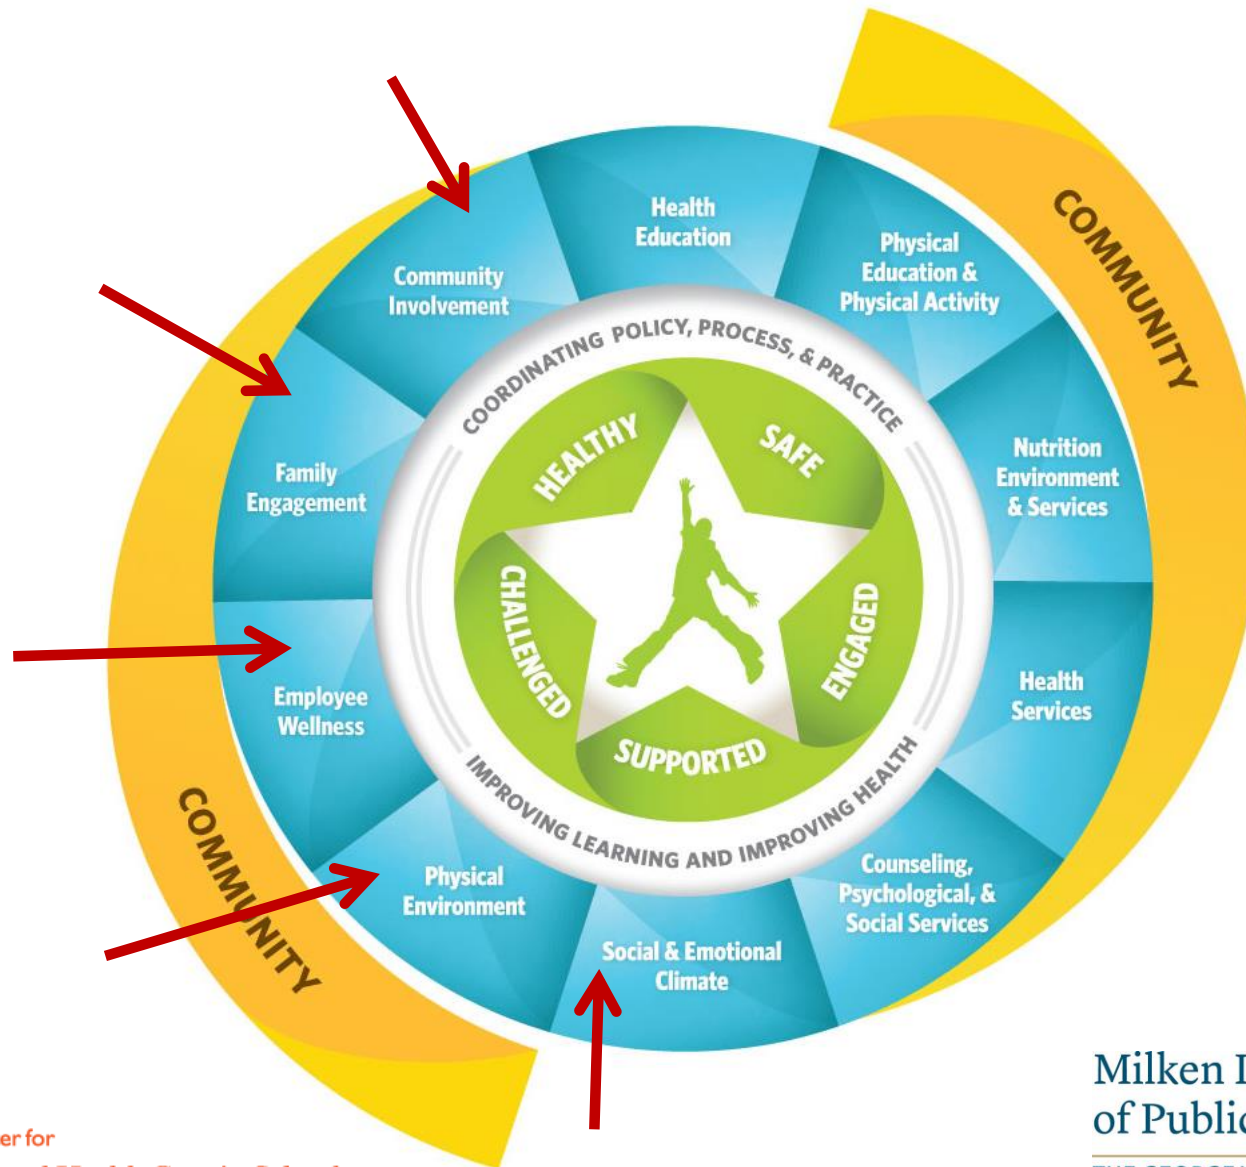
COMMUNITY

Health Education

Physical Education & Physical Activity

Nutrition Environment & Services

Health Services

Counseling, Psychological, & Social Services

Social & Emotional Climate

Physical Environment

Employee Wellness

Family Engagement

Community Involvement

COORDINATING POLICY, PROCESS, & PRACTICE

HEALTHY

SAFE

ENGAGED

SUPPORTED

CHALLENGED

IMPROVING LEARNING AND IMPROVING HEALTH

COMMUNITY

er for

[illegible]

Milken I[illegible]
of Public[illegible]